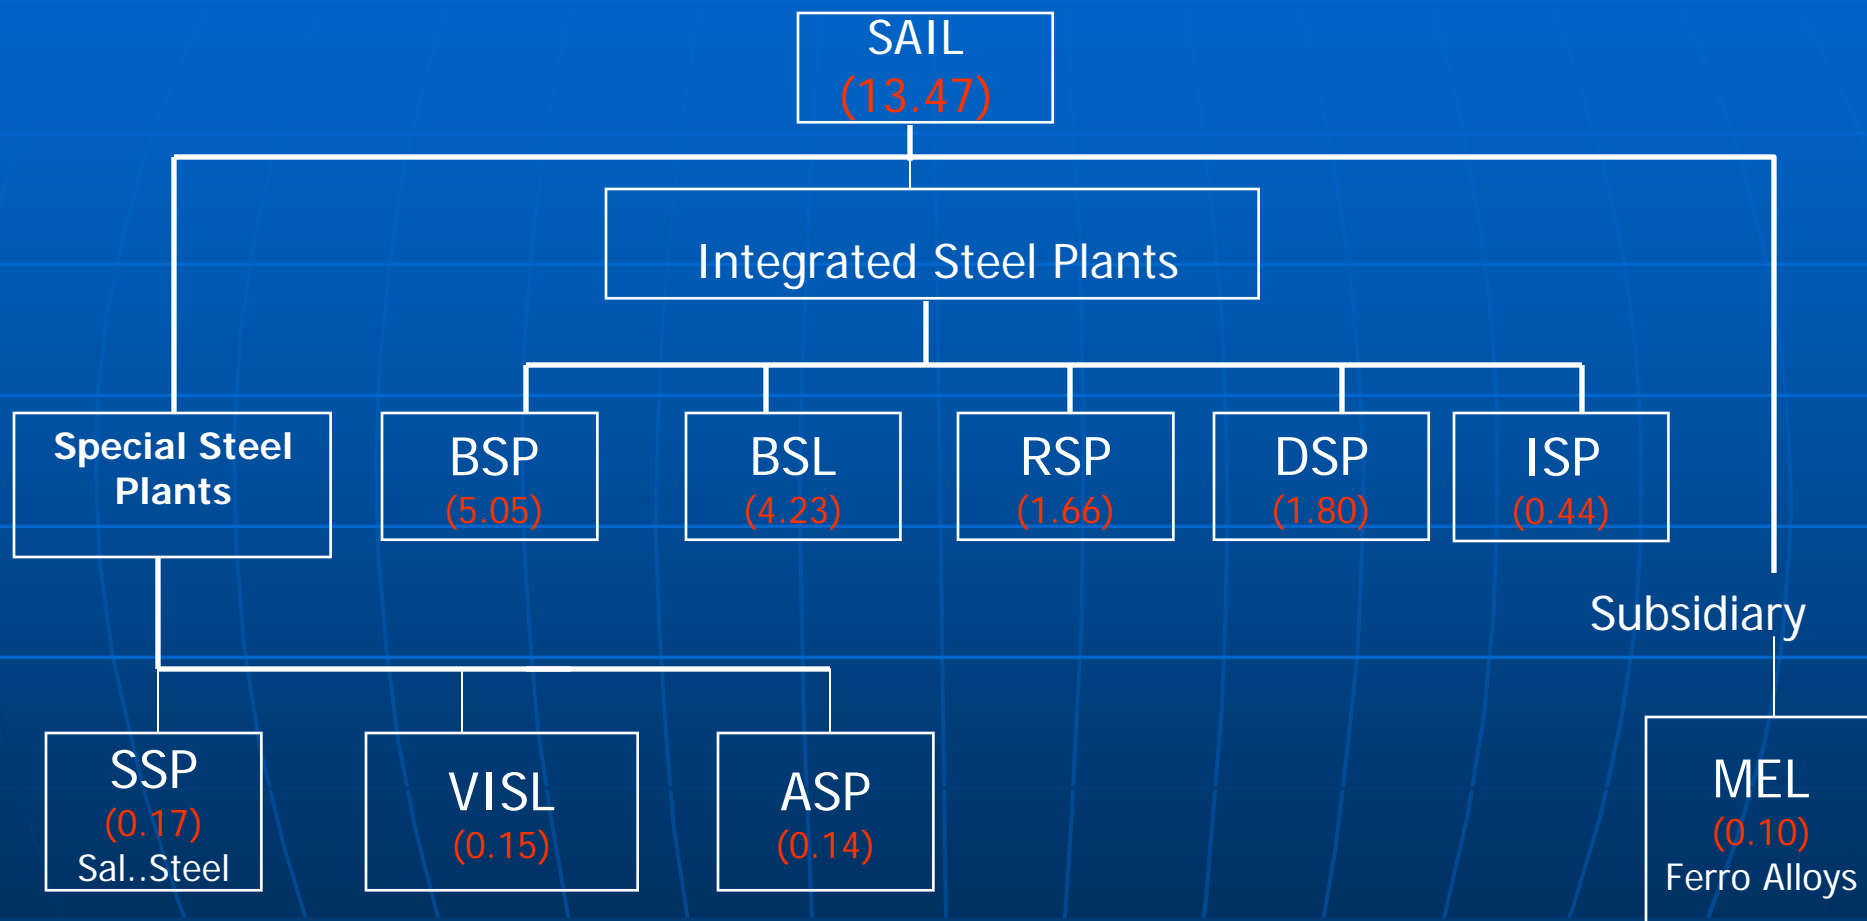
SAIL
(13.47)

Integrated Steel Plants

Special Steel Plants

BSP
(5.05)

BSL
(4.23)

RSP
(1.66)

DSP
(1.80)

ISP
(0.44)

Subsidiary

SSP
(0.17)
Sal..Steel

VISL
(0.15)

ASP
(0.14)

MEL
(0.10)
Ferro Alloys